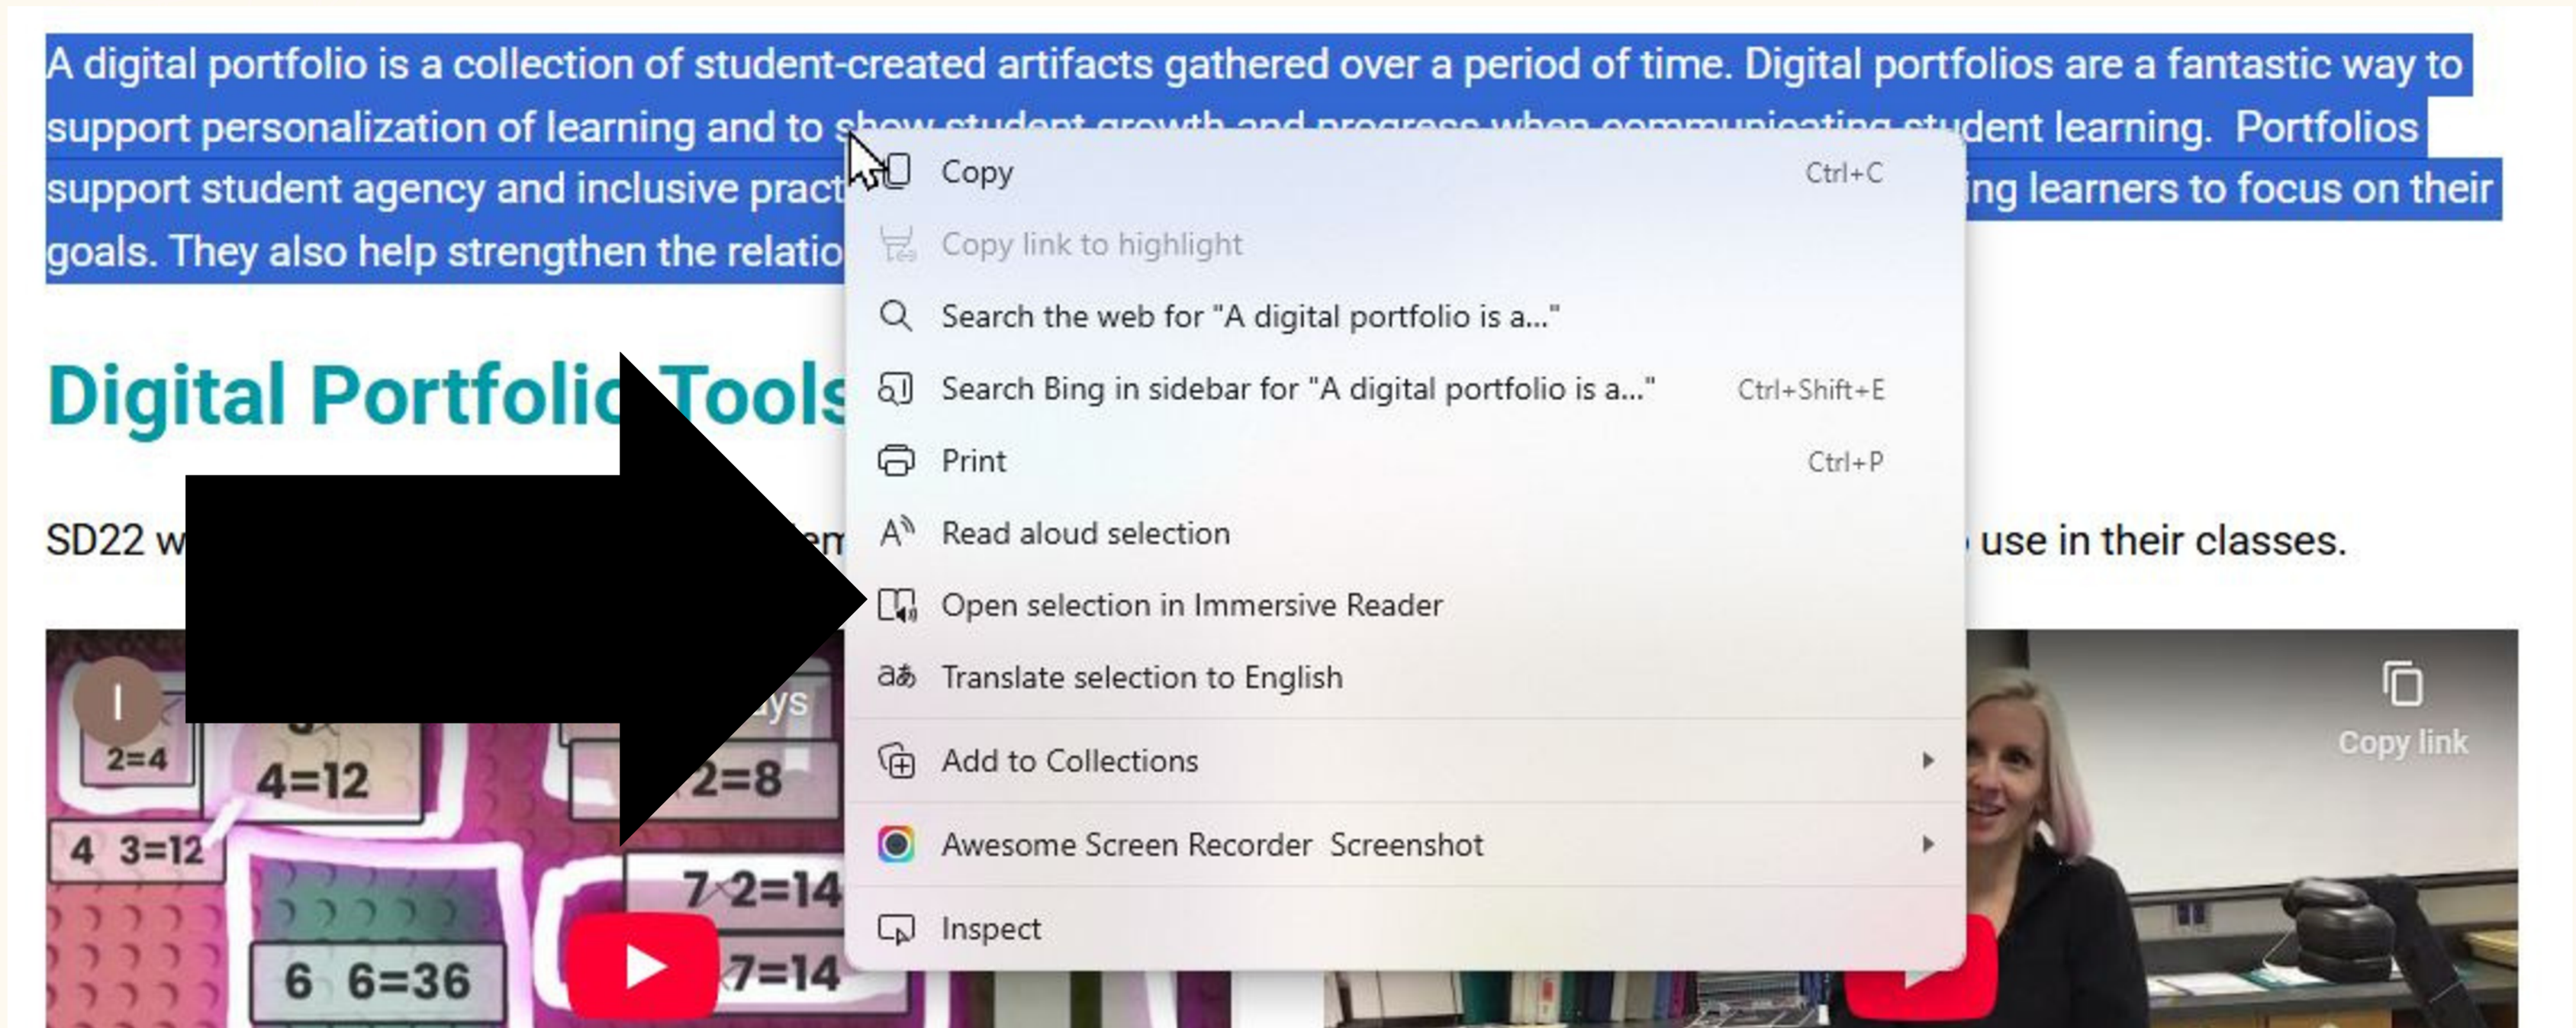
A digital portfolio is a collection of student-created artifacts gathered over a period of time. Digital portfolios are a fantastic way to support personalization of learning and to s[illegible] dent learning. Portfolios support student agency and inclusive pract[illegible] ing learners to focus on their goals. They also help strengthen the relatio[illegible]

Copy Ctrl+C
Copy link to highlight
Search the web for "A digital portfolio is a..."
Search Bing in sidebar for "A digital portfolio is a..." Ctrl+Shift+E
Print Ctrl+P
Read aloud selection
Open selection in Immersive Reader
Translate selection to English
Add to Collections
Awesome Screen Recorder Screenshot
Inspect

Digital Portfoli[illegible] Tools

SD22 w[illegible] em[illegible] use in their classes.

I
2=4
4=12
4 3=12
6 6=36
ys
2=8
7 2=14
7=14
Copy link